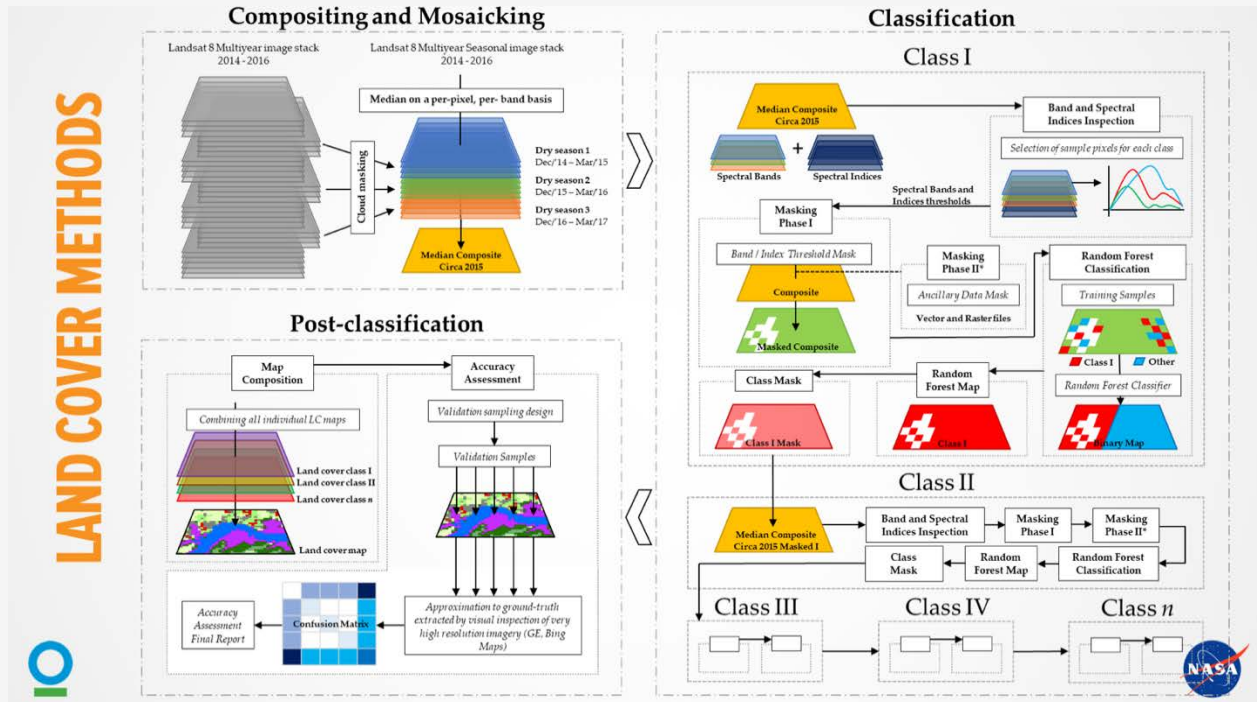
LAND COVER METHODS

Compositing and Mosaicking

Landsat 8 Multiyear image stack
2014 - 2016

Landsat 8 Multiyear Seasonal image stack
2014 - 2016

Median on a per-pixel, per- band basis

Cloud masking

Dry season 1
Dec/'14 – Mar/'15

Dry season 2
Dec/'15 – Mar/'16

Dry season 3
Dec/'16 – Mar/'17

Median Composite
Circa 2015

Classification

Class I

Median Composite
Circa 2015

Band and Spectral Indices Inspection

Selection of sample pixels for each class

Spectral Bands

+

Spectral Indices

Spectral Bands and Indices thresholds

Masking Phase I

Band / Index Threshold Mask

Masking Phase II*

Ancillary Data Mask

Vector and Raster files

Composite

Masked Composite

Random Forest Classification

Training Samples

Class I

Other

Random Forest Classifier

Class Mask

Random Forest Map

Class I Mask

Class I

Binary Map

Class II

Median Composite
Circa 2015 Masked I

Band and Spectral Indices Inspection

Masking Phase I

Masking Phase II*

Class Mask

Random Forest Map

Random Forest Classification

Class III

Class IV

Class $n$

Post-classification

Map Composition

Accuracy Assessment

Combining all individual LC maps

Validation sampling design

Validation Samples

Land cover class I

Land cover class II

Land cover class n

Land cover map

Accuracy Assessment Final Report

Confusion Matrix

Approximation to ground-truth extracted by visual inspection of very high resolution imagery (GE, Bing Maps)

NASA